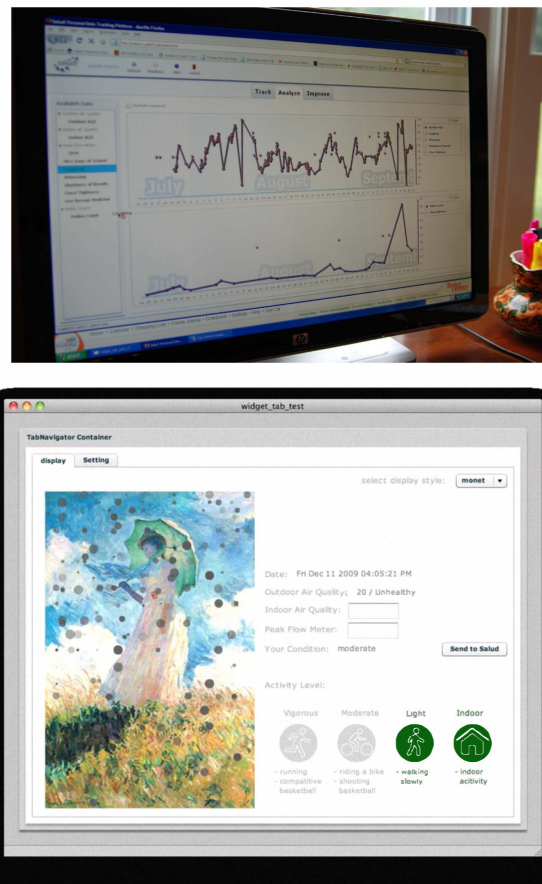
Track Analyze Improve

July August September

July August September

widget_tab_test

TabNavigator Container

display Setting

select display style: monet

Date: Fri Dec 11 2009 04:05:21 PM

Outdoor Air Quality: 20 / Unhealthy

Indoor Air Quality:

Peak Flow Meter:

Your Condition: moderate

Send to Salud

Activity Level:

Vigorous Moderate Light Indoor

- running
- compatitive basketball

- riding a bike
- shooting basketball

- walking slowly

- indoor acitivity